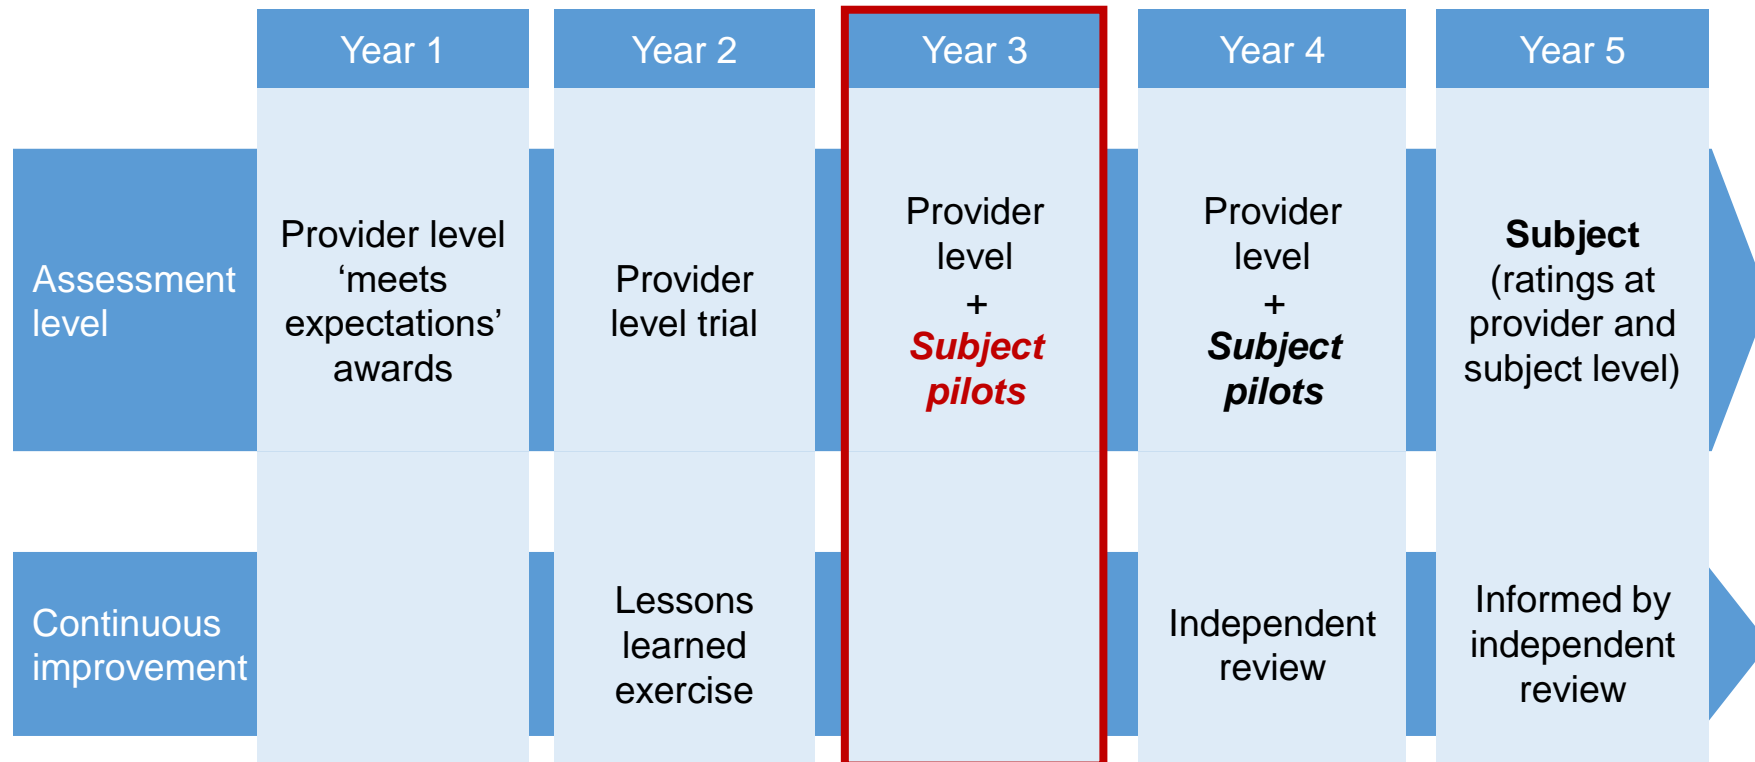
| | Year 1 | Year 2 | Year 3 | Year 4 | Year 5 |
|---|---|---|---|---|---|
| Assessment level | Provider level ‘meets expectations’ awards | Provider level trial | Provider level + ***Subject pilots*** | Provider level + ***Subject pilots*** | **Subject** (ratings at provider and subject level) |
| Continuous improvement | | Lessons learned exercise | | Independent review | Informed by independent review |